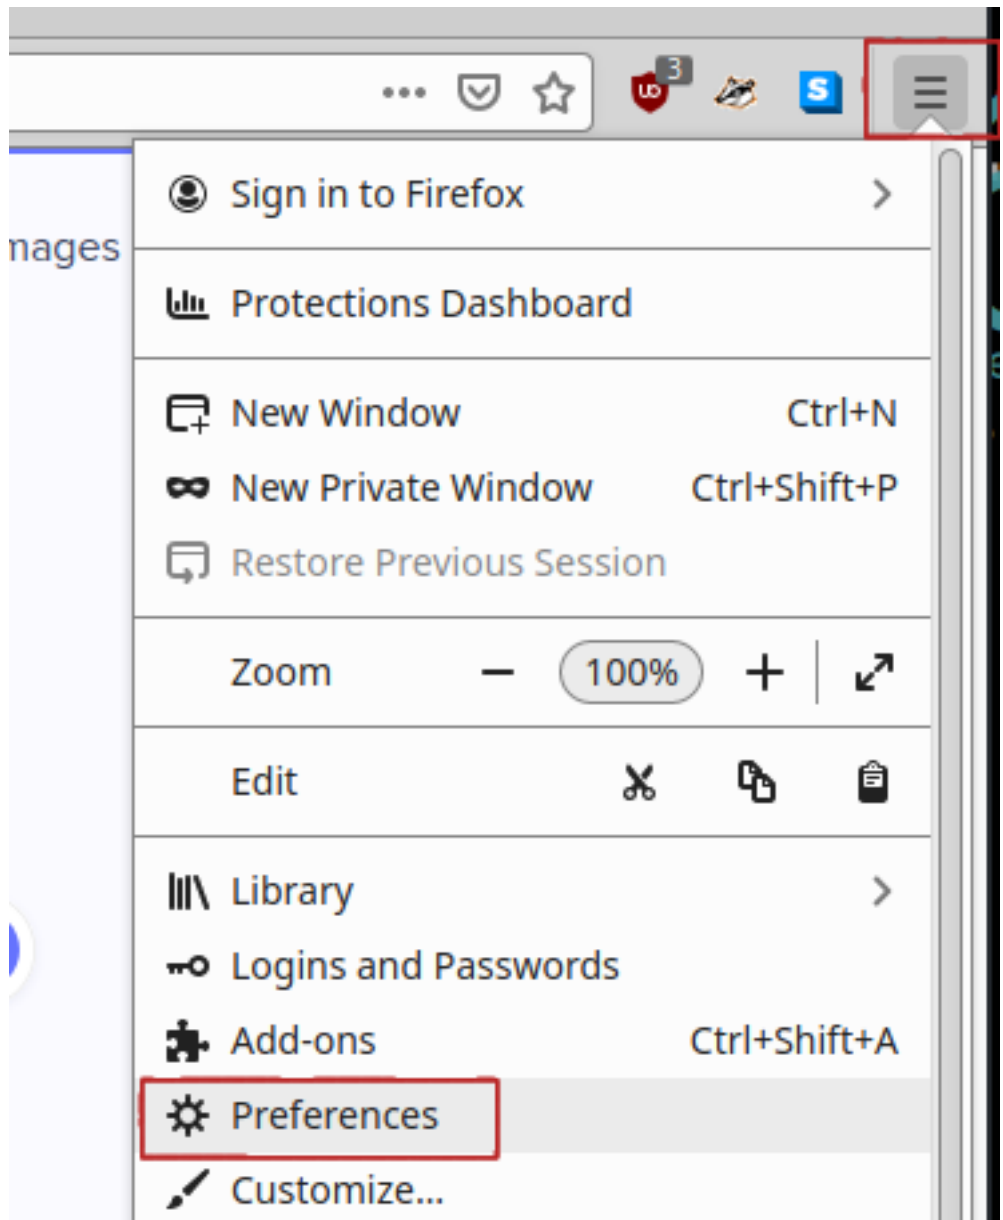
•••

3

nages

Sign in to Firefox

Protections Dashboard

New Window Ctrl+N

New Private Window Ctrl+Shift+P

Restore Previous Session

Zoom − 100% +

Edit

Library

Logins and Passwords

Add-ons Ctrl+Shift+A

Preferences

Customize...